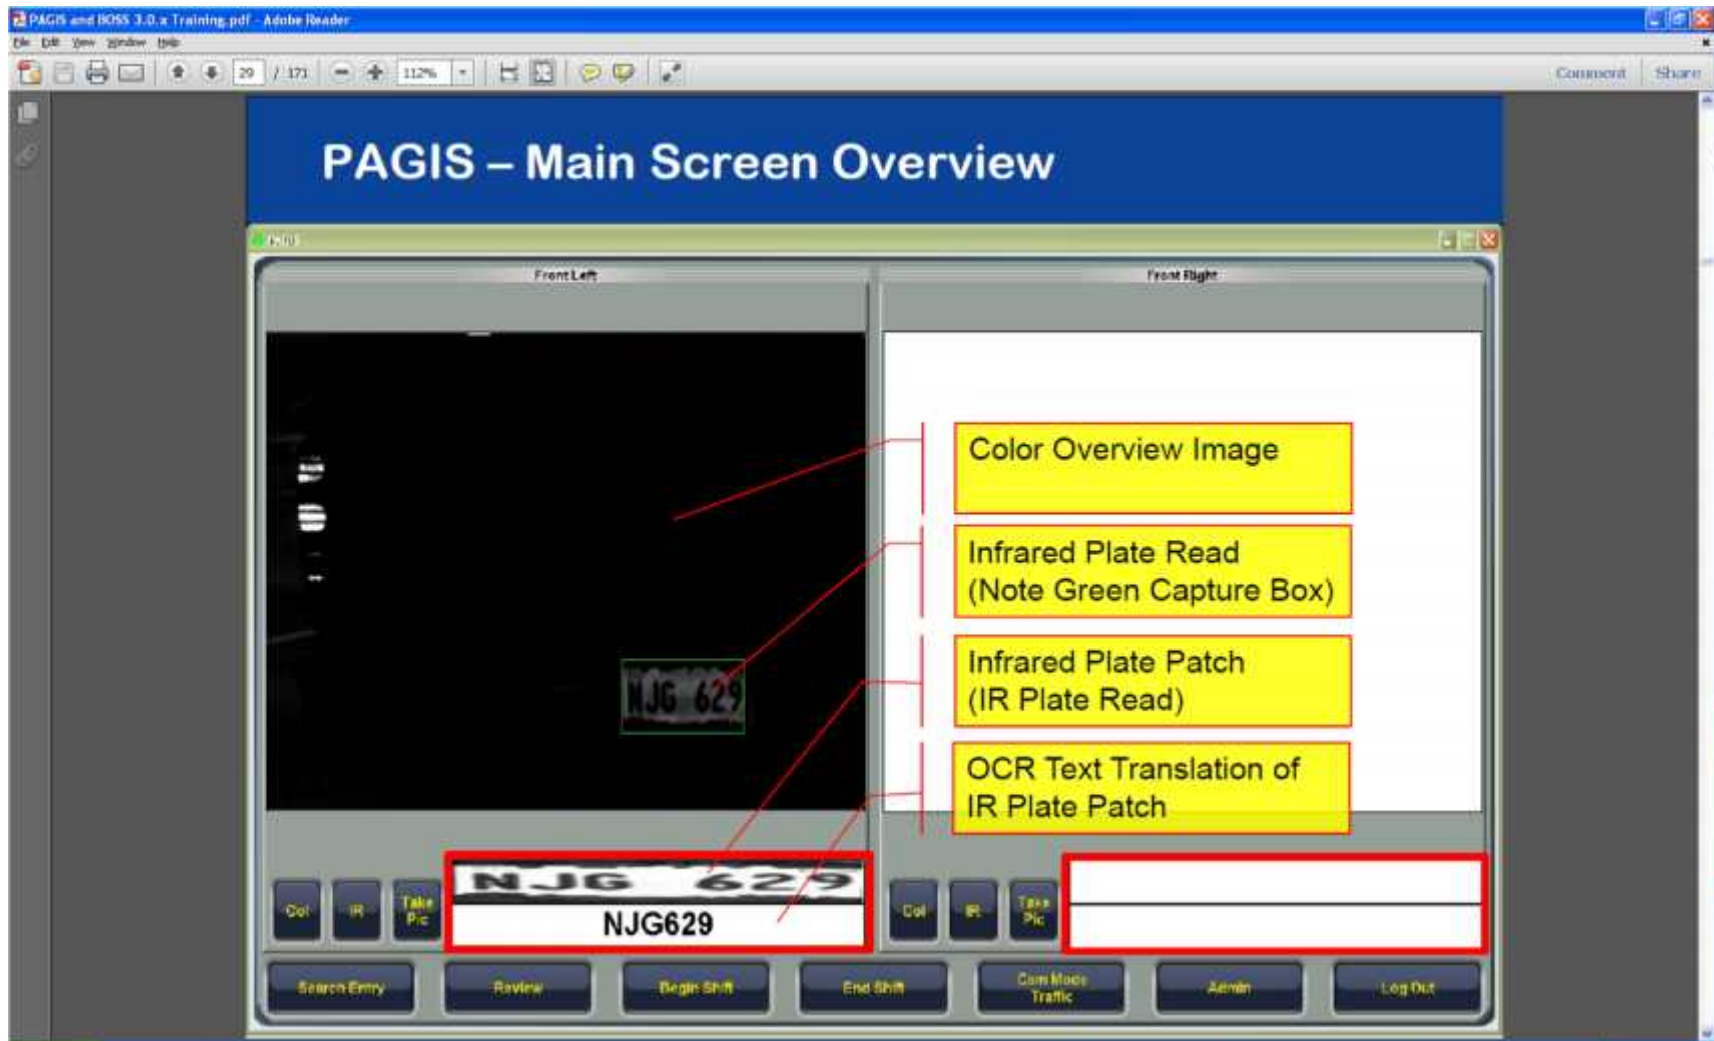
PAGIS and BOSS 3.0.x Training.pdf - Adobe Reader

File Edit View Window Help

29 / 171 112%

Comment Share

PAGIS – Main Screen Overview

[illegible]

Front Left

Front Right

Color Overview Image

Infrared Plate Read (Note Green Capture Box)

Infrared Plate Patch (IR Plate Read)

OCR Text Translation of IR Plate Patch

NJG 629

NJG 629

NJG629

Col IR Take Pic

Col IR Take Pic

Search Entry Review Begin Shift End Shift Com Mode Traffic Admin Log Out